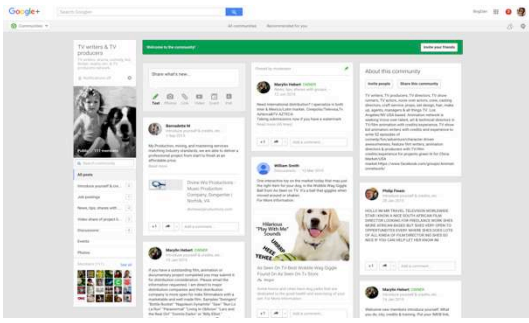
Google+

Communities

All communities Recommended for you

TV writers & TV producers

Public · 131 members

Search community

All posts

Introduce yourself & Lis...

Job postings

News, tips, shows with...

Video share of project t...

Discussions

Events

Photos

Welcome to the community!

Invite your friends

Share what's new...

Text Photos Link Video Event Poll

Marylin Hebert

Need international distribution? I specialize in both new & Marvista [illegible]

William Smith

HILARIOUS "Play With Me" Sounds

As Seen On TV Best Bubble Dog Toy Ever Found On As Seen On TV Store

Marylin Hebert

About this community

Invite people Share this community

Philip Power

Marylin Hebert

Add a comment...